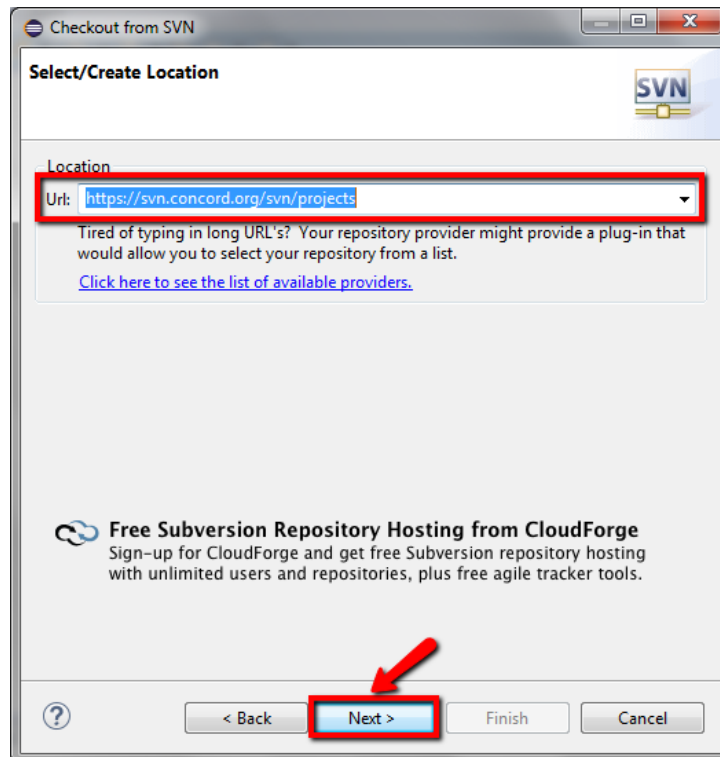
Checkout from SVN

Select/Create Location

SVN

Location

Url: https://svn.concord.org/svn/projects

Tired of typing in long URL's? Your repository provider might provide a plug-in that would allow you to select your repository from a list.

Click here to see the list of available providers.

Free Subversion Repository Hosting from CloudForge
Sign-up for CloudForge and get free Subversion repository hosting with unlimited users and repositories, plus free agile tracker tools.

?

< Back

Next >

Finish

Cancel